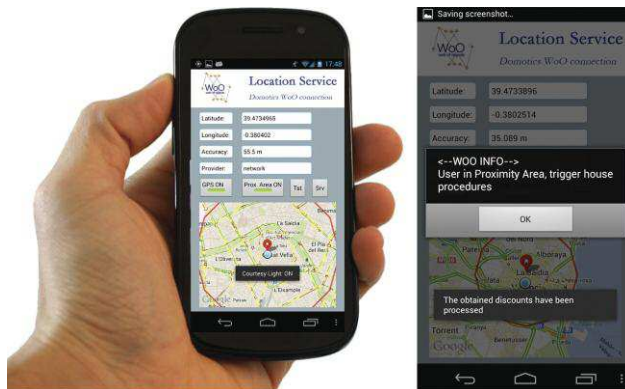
17:48

WoO

Location Service

Domotics WoO connection

Latitude: 39.4734955

Longitude: -0.380402

Accuracy: 55.5 m

Provider: network

GPS ON

Prox. Area ON

Tst

Srv

Courtesy Light: ON

Google

Saving screenshot...

WoO

Location Service

Domotics WoO connection

Latitude: 39.4733896

Longitude: -0.3802514

Accuracy: 35.089 m

<--WOO INFO-->

User in Proximity Area, trigger house procedures

OK

The obtained discounts have been processed

Torrent

Google